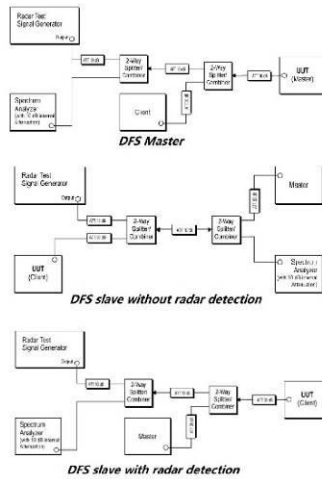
Radar Test Signal Generator

Output

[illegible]

2-Way Splitter/ Combiner

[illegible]

2-Way Splitter/ Combiner

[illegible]

UUT (Master)

Spectrum Analyzer (with 10 dB internal Attenuation)

Client

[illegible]

DFS Master

Radar Test Signal Generator

Output

Master

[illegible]

2-Way Splitter/ Combiner

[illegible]

2-Way Splitter/ Combiner

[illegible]

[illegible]

UUT (Client)

Spectrum Analyzer (with 10 dB internal Attenuation)

DFS slave without radar detection

Radar Test Signal Generator

Output

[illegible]

2-Way Splitter/ Combiner

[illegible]

2-Way Splitter/ Combiner

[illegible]

UUT (Client)

Spectrum Analyzer (with 10 dB internal Attenuation)

Master

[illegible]

DFS slave with radar detection